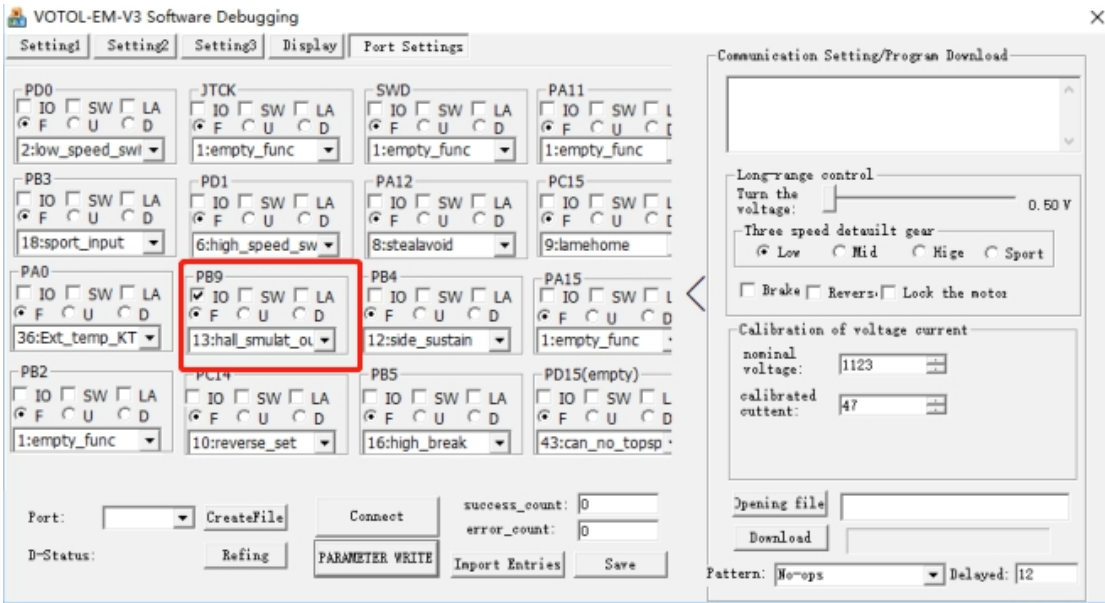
VOTOL-EM-V3 Software Debugging

Setting1 Setting2 Setting3 Display Port Settings

PD0
IO SW LA
F U D
2:low_speed_swi

JTCK
IO SW LA
F U D
1:empty_func

SWD
IO SW LA
F U D
1:empty_func

PA11
IO SW L
F U D
1:empty_func

PB3
IO SW LA
F U D
18:sport_input

PD1
IO SW LA
F U D
6:high_speed_sw

PA12
IO SW LA
F U D
8:stealavoid

PC15
IO SW L
F U D
9:lamehome

PA0
IO SW LA
F U D
36:Ext_temp_KT

PB9
IO SW LA
F U D
13:hall_smulat_ou

PB4
IO SW LA
F U D
12:side_sustain

PA15
IO SW L
F U D
1:empty_func

PB2
IO SW LA
F U D
1:empty_func

PC14
IO SW LA
F U D
10:reverse_set

PB5
IO SW LA
F U D
16:high_break

PD15(empty)
IO SW L
F U D
43:can_no_topsp

Port: CreateFile Connect success_count: 0 error_count: 0
D-Status: Refing PARAMETER WRITE Import Entries Save

Communication Setting/Program Download

Long-range control
Turn the voltage: 0.50 V
Three speed detauilt gear
Low Mid Hige Sport
Brake Revers Lock the motor

Calibration of voltage current
nominal voltage: 1123
calibrated cuttent: 47

Opening file
Download
Pattern: No-ops Delayed: 12